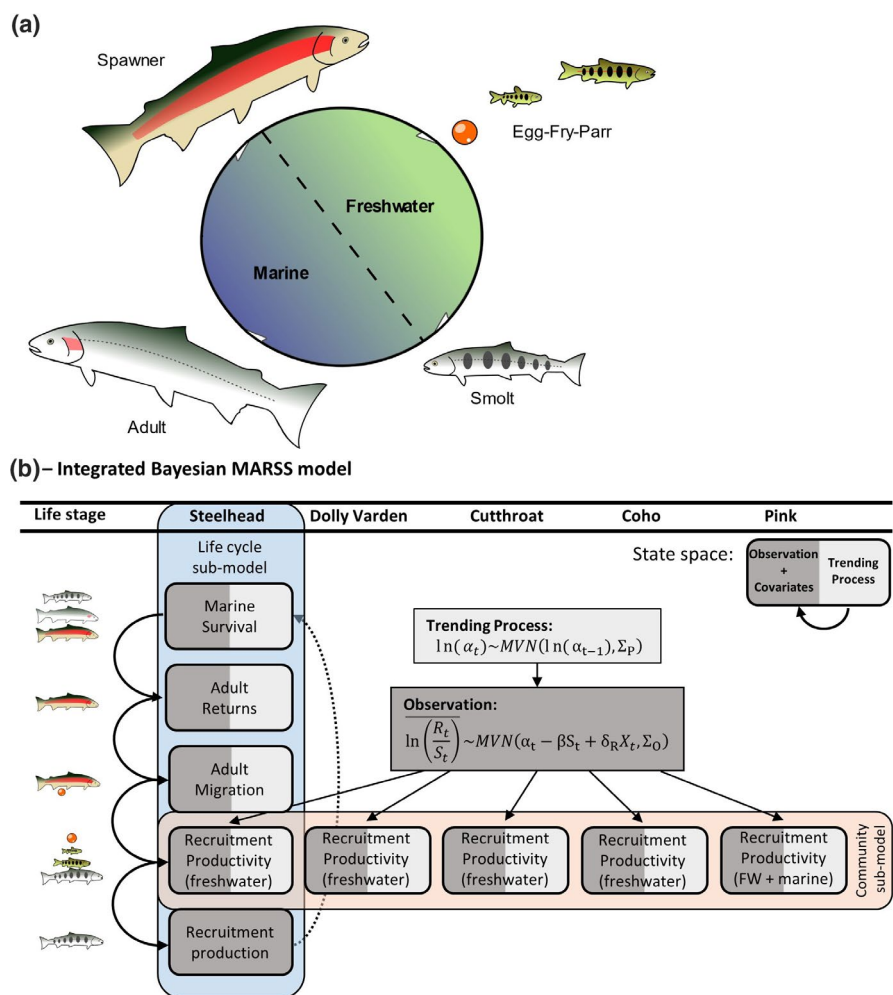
(a)

Spawner

Egg-Fry-Parr

Freshwater

Marine

Adult

Smolt

(b) – Integrated Bayesian MARSS model

| Life stage | Steelhead | Dolly Varden | Cutthroat | Coho | Pink |
|---|---|---|---|---|---|

Life cycle sub-model

State space:

Observation + Covariates

Trending Process

Marine Survival

Trending Process:
$\ln(\alpha_t) \sim MVN(\ln(\alpha_{t-1}), \Sigma_P)$

Adult Returns

Observation:
$\ln\left(\frac{R_t}{S_t}\right) \sim MVN(\alpha_t - \beta S_t + \delta_R X_t, \Sigma_O)$

Adult Migration

Recruitment Productivity (freshwater)

Recruitment Productivity (freshwater)

Recruitment Productivity (freshwater)

Recruitment Productivity (freshwater)

Recruitment Productivity (FW + marine)

Community sub-model

Recruitment production